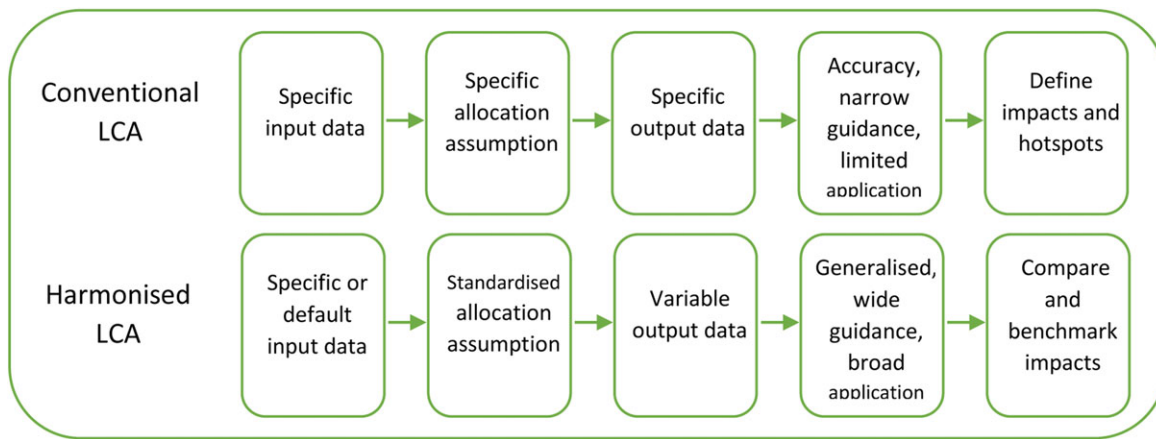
Conventional LCA

Specific input data

Specific allocation assumption

Specific output data

Accuracy, narrow guidance, limited application

Define impacts and hotspots

Harmonised LCA

Specific or default input data

Standardised allocation assumption

Variable output data

Generalised, wide guidance, broad application

Compare and benchmark impacts